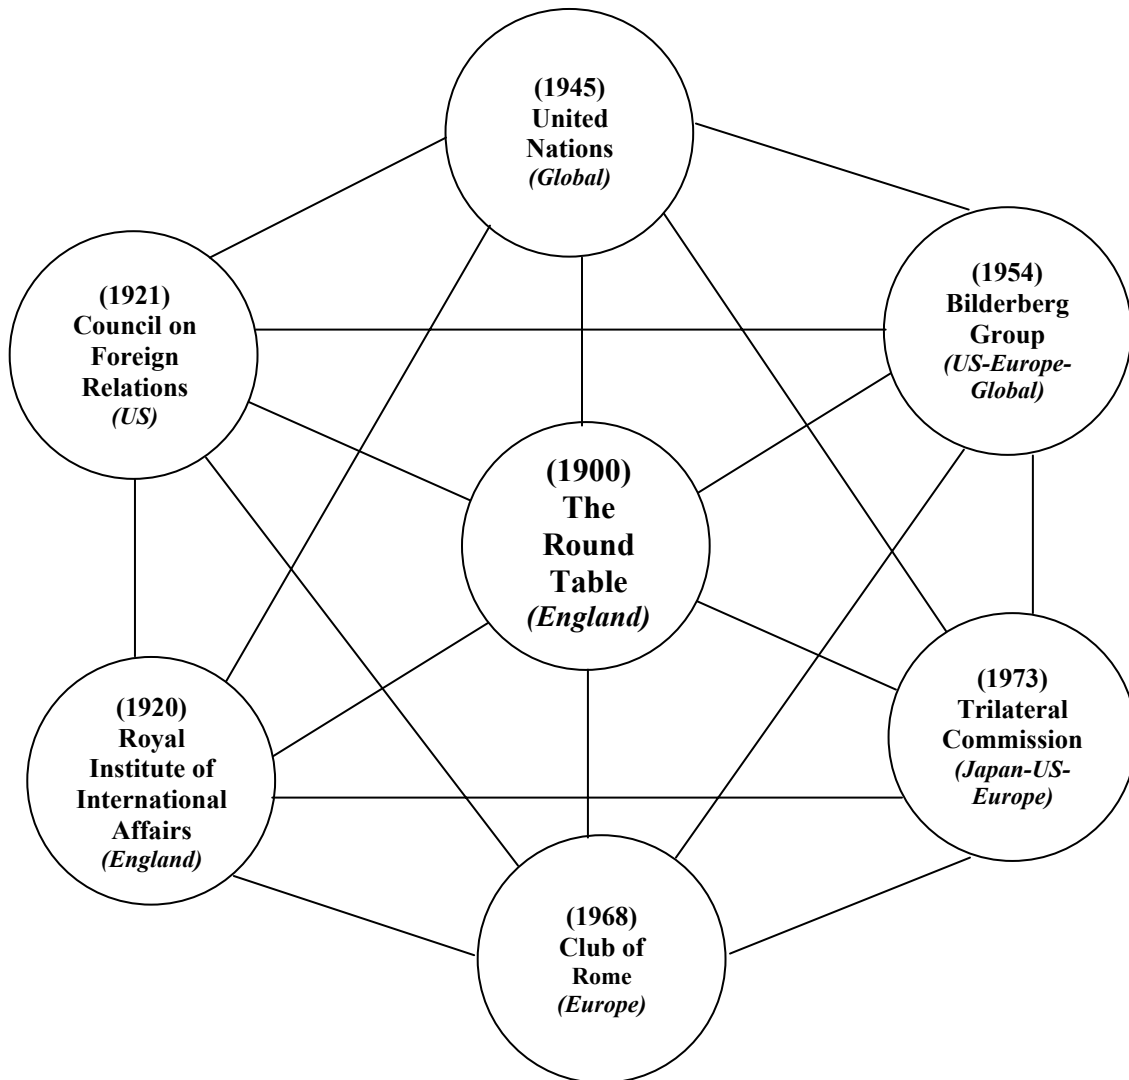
(1945)
United
Nations
*(Global)*

(1921)
Council on
Foreign
Relations
*(US)*

(1954)
Bilderberg
Group
*(US-Europe-Global)*

(1900)
The
Round
Table
*(England)*

(1920)
Royal
Institute of
International
Affairs
*(England)*

(1973)
Trilateral
Commission
*(Japan-US-Europe)*

(1968)
Club of
Rome
*(Europe)*